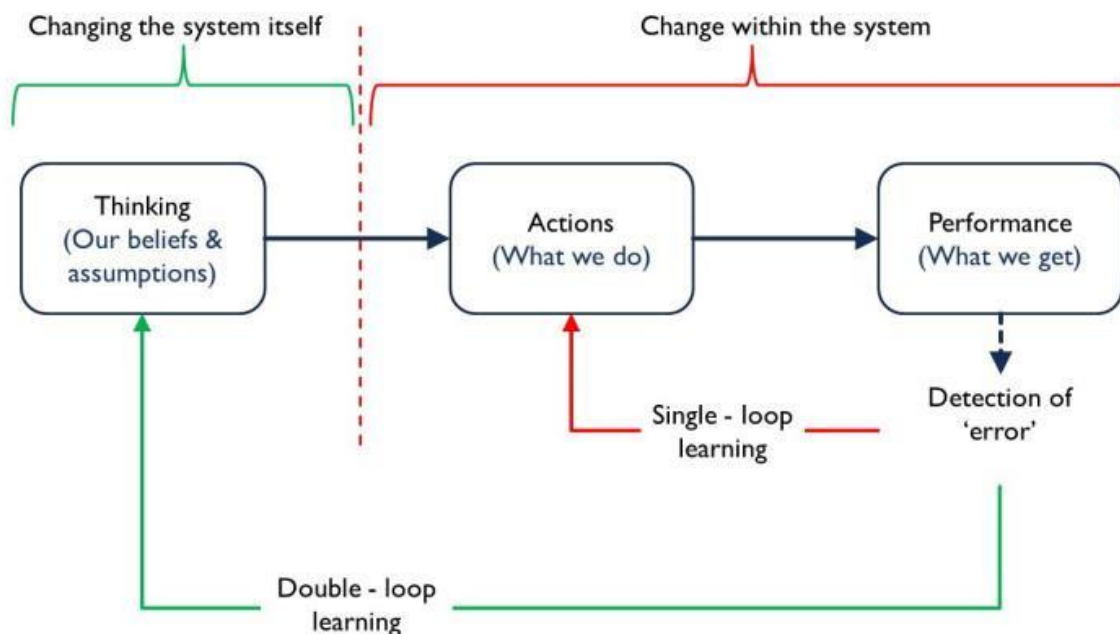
Changing the system itself

Change within the system

Thinking
(Our beliefs & assumptions)

Actions
(What we do)

Performance
(What we get)

Detection of 'error'

Single - loop learning

Double - loop learning